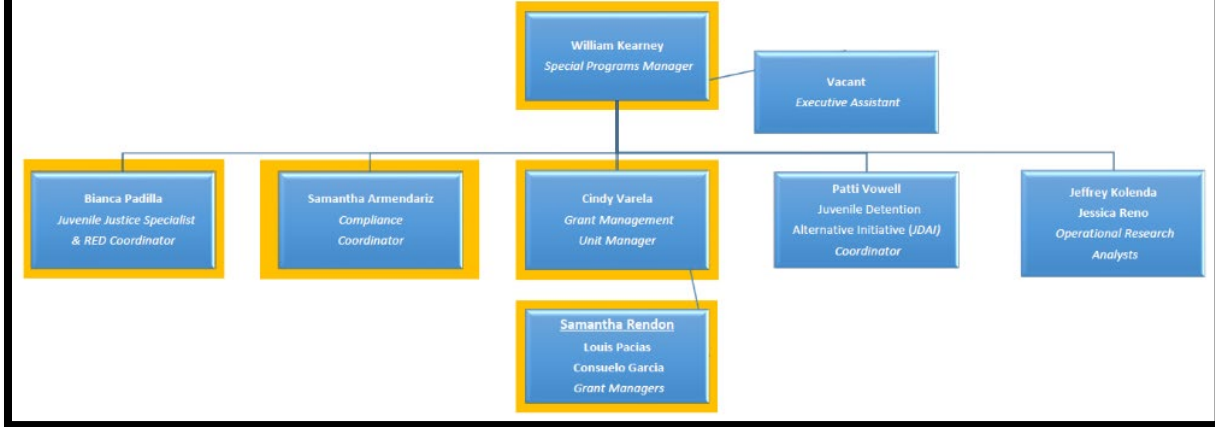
William Kearney
Special Programs Manager

Vacant
Executive Assistant

Bianca Padilla
Juvenile Justice Specialist & RED Coordinator

Samantha Armendariz
Compliance Coordinator

Cindy Varela
Grant Management Unit Manager

Patti Vowell
Juvenile Detention Alternative Initiative (JDAI) Coordinator

Jeffrey Kolenda
Jessica Reno
Operational Research Analysts

Samantha Rendon
Louis Pacias
Consuelo Garcia
Grant Managers